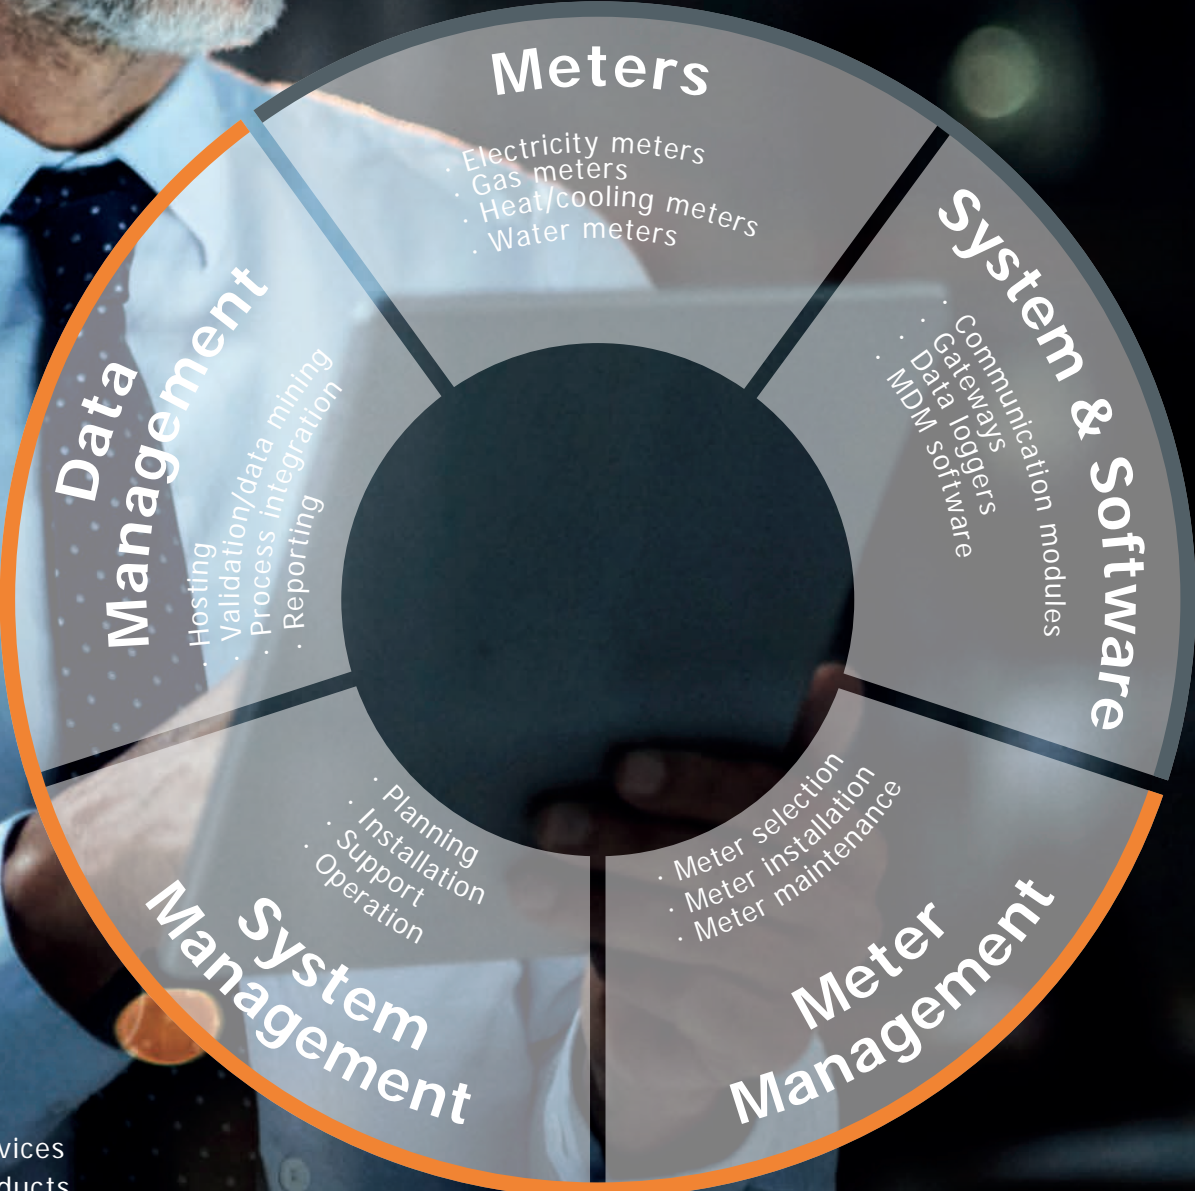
Meters

· Electricity meters
· Gas meters
· Heat/cooling meters
· Water meters

System & Software

· Communication modules
· Gateways
· Data loggers
· MDM software

Meter Management

· Meter selection
· Meter installation
· Meter maintenance

System Management

· Planning
· Installation
· Support
· Operation

Data Management

· Hosting
· Validation/data mining
· Process integration
· Reporting

vices
ducts